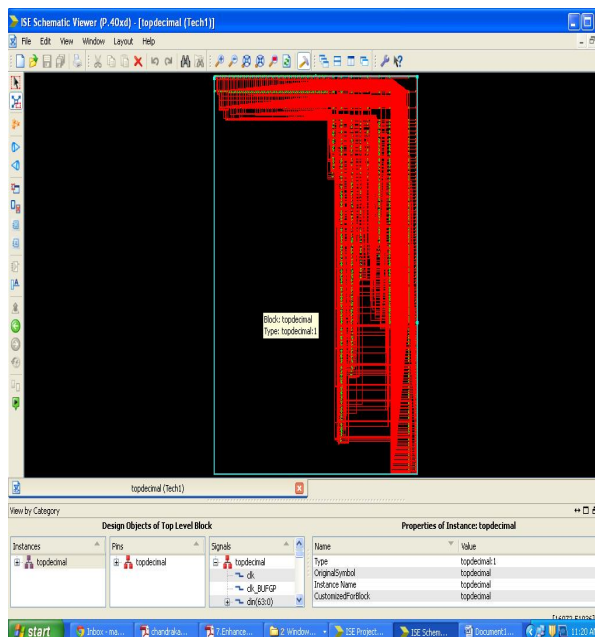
ISE Schematic Viewer (P.40xd) - [topdecimal (Tech1)]

File Edit View Window Layout Help

Block: topdecimal
Type: topdecimal:1

topdecimal (Tech1)

View by Category

Design Objects of Top Level Block

Properties of Instance: topdecimal

| Instances | Pins | Signals |
|---|---|---|
| topdecimal | topdecimal | topdecimal |
| | | clk |
| | | clk_BUFGP |
| | | din(63:0) |

| Name | Value |
|---|---|
| Type | topdecimal:1 |
| OriginalSymbol | topdecimal |
| Instance Name | topdecimal |
| CustomizedForBlock | topdecimal |

start Inbox - ma... chandraka... 7.Enhance... 2 Window... ISE Project... ISE Schem... Document1... 11:20 A